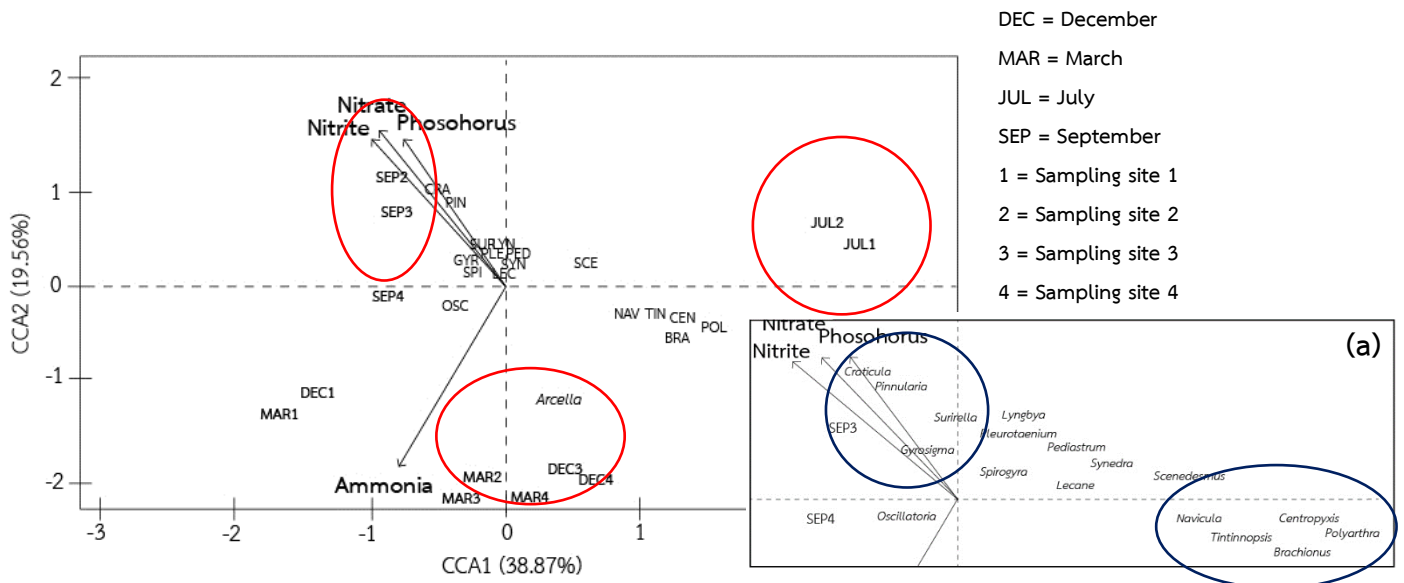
DEC = December
MAR = March
JUL = July
SEP = September
1 = Sampling site 1
2 = Sampling site 2
3 = Sampling site 3
4 = Sampling site 4

2
1
0
-1
-2
CCA2 (19.56%)
-3 -2 -1 0 1
CCA1 (38.87%)

Nitrate
Nitrite
Phosohorus
SEP2
CRA
PIN
SEP3
SUR LYN
PLE PED
GYR SYN
SPI LEC
SCE
JUL2
JUL1
SEP4
OSC
NAV TIN CEN
POL
BRA
DEC1
MAR1
Arcella
DEC3
DEC4
MAR2
Ammonia
MAR3
MAR4

Nitrate
Phosohorus
Nitrite
(a)
Craticula
Pinnularia
Surirella
Lyngbya
SEP3
Pleurotaenium
Pediastrum
Gyrosigma
Synedra
Spirogyra
Scenedesmus
Lecane
SEP4
Oscillatoria
Navicula
Centropyxis
Tintinnopsis
Polyarthra
Brachionus